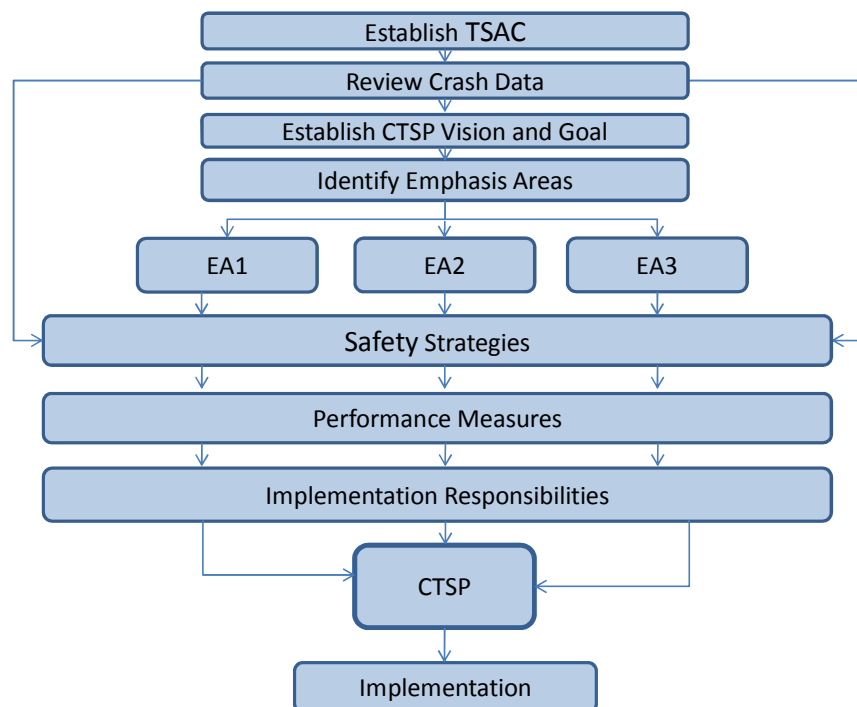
Establish TSAC

Review Crash Data

Establish CTSP Vision and Goal

Identify Emphasis Areas

EA1

EA2

EA3

Safety Strategies

Performance Measures

Implementation Responsibilities

CTSP

Implementation